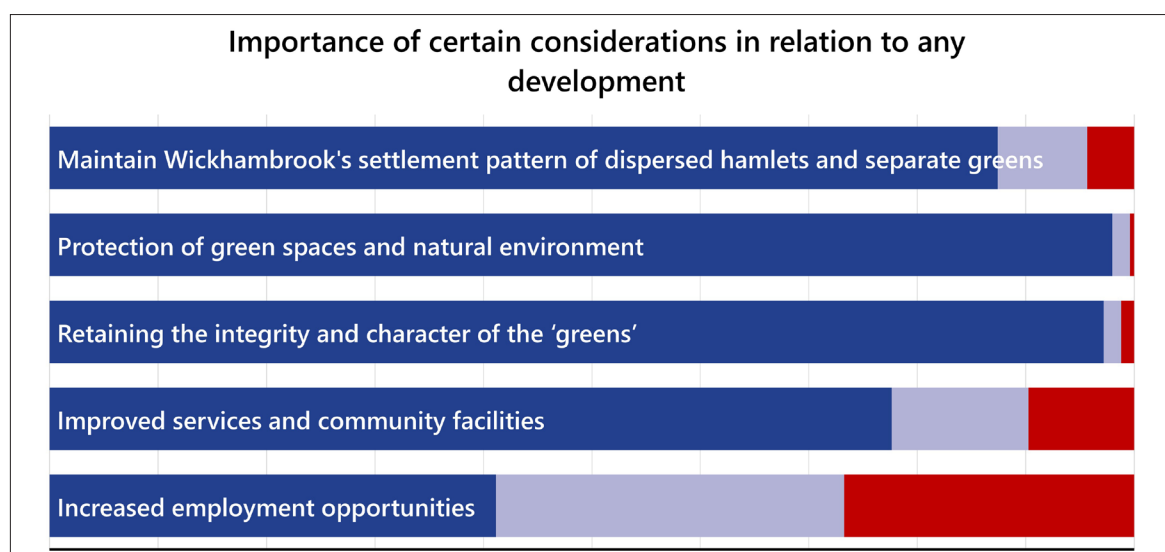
Importance of certain considerations in relation to any development

Maintain Wickhambrook's settlement pattern of dispersed hamlets and separate greens

Protection of green spaces and natural environment

Retaining the integrity and character of the ‘greens’

Improved services and community facilities

Increased employment opportunities